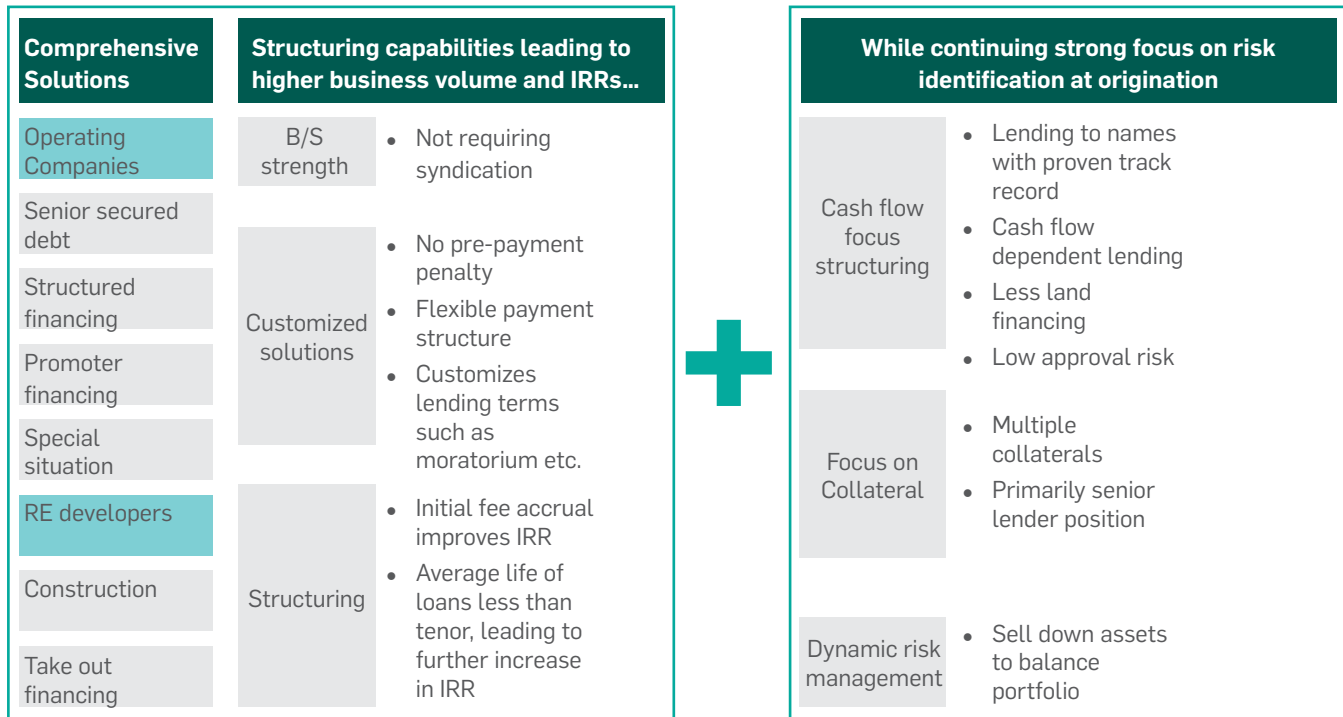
Comprehensive Solutions

Operating Companies

Senior secured debt

Structured financing

Promoter financing

Special situation

RE developers

Construction

Take out financing

Structuring capabilities leading to higher business volume and IRRs…

B/S strength

- Not requiring syndication

Customized solutions

- No pre-payment penalty
- Flexible payment structure
- Customizes lending terms such as moratorium etc.

Structuring

- Initial fee accrual improves IRR
- Average life of loans less than tenor, leading to further increase in IRR

While continuing strong focus on risk identification at origination

Cash flow focus structuring

- Lending to names with proven track record
- Cash flow dependent lending
- Less land financing
- Low approval risk

Focus on Collateral

- Multiple collaterals
- Primarily senior lender position

Dynamic risk management

- Sell down assets to balance portfolio